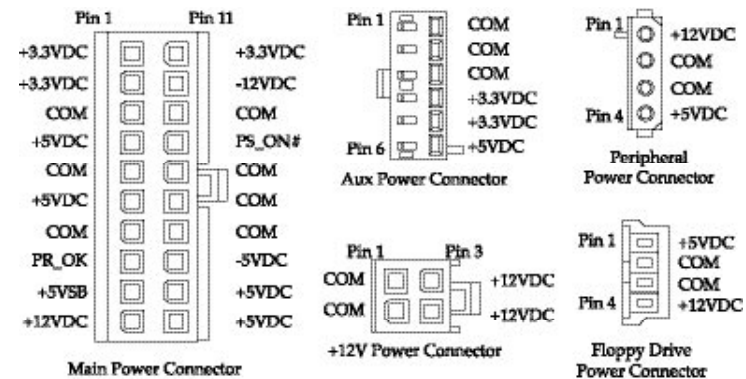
Pin 1 Pin 11

+3.3VDC +3.3VDC
+3.3VDC -12VDC
COM COM
+5VDC PS_ON#
COM COM
+5VDC COM
COM COM
PR_OK -5VDC
+5VSB +5VDC
+12VDC +5VDC

Main Power Connector

Pin 1
COM
COM
COM
+3.3VDC
+3.3VDC
Pin 6
+5VDC

Aux Power Connector

Pin 1 Pin 3
COM +12VDC
COM +12VDC

+12V Power Connector

Pin 1
+12VDC
COM
COM
Pin 4
+5VDC

Peripheral Power Connector

Pin 1
+5VDC
COM
COM
Pin 4
+12VDC

Floppy Drive Power Connector